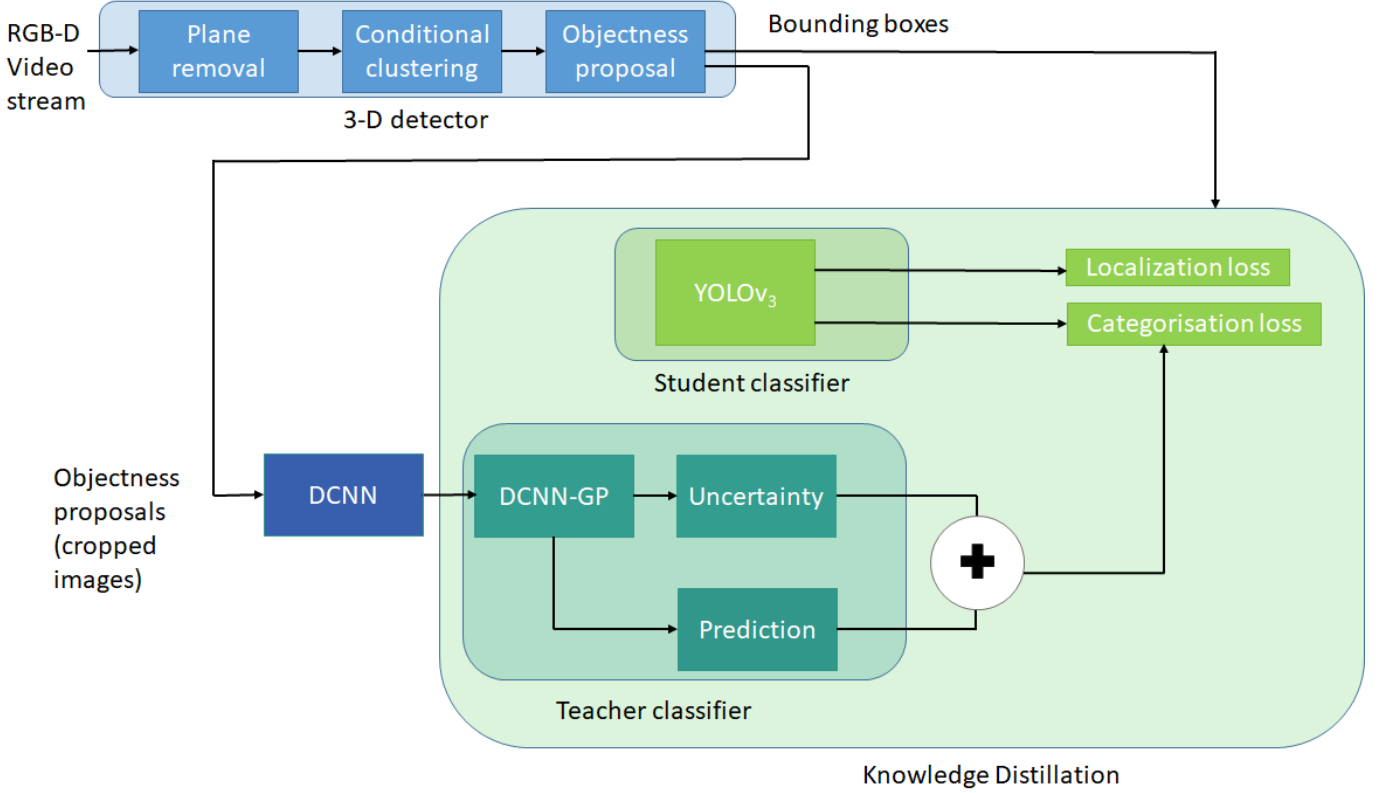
RGB-D Video stream

Plane removal

Conditional clustering

Objectness proposal

3-D detector

Bounding boxes

YOLO$v_3$

Localization loss

Categorisation loss

Student classifier

Objectness proposals (cropped images)

DCNN

DCNN-GP

Uncertainty

Prediction

Teacher classifier

Knowledge Distillation